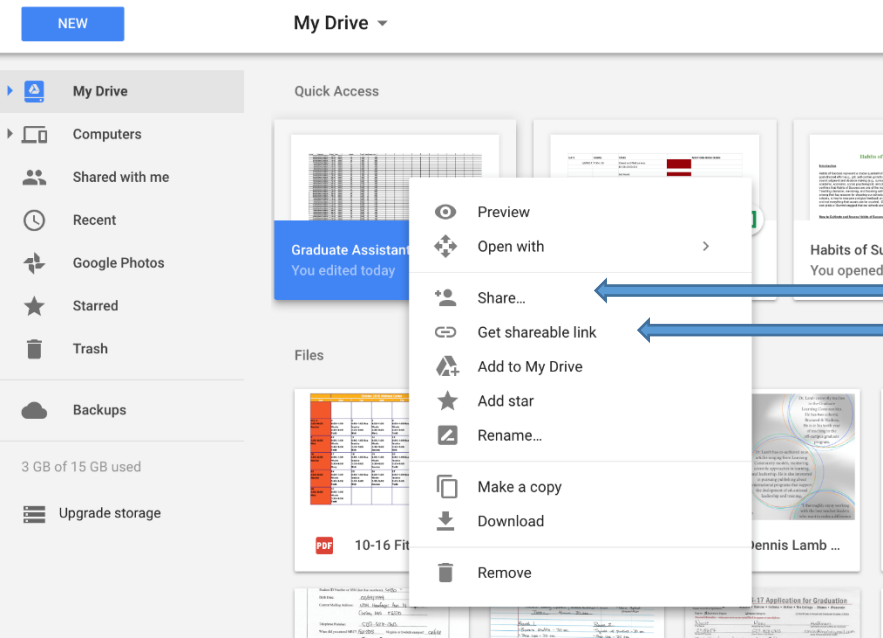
NEW

My Drive

My Drive
Computers
Shared with me
Recent
Google Photos
Starred
Trash

Backups

3 GB of 15 GB used

Upgrade storage

Quick Access

Graduate Assistant
You edited today

Habits of Su
You opened

Preview
Open with
Share...
Get shareable link
Add to My Drive
Add star
Rename...
Make a copy
Download
Remove

Files

10-16 Fit

Dennis Lamb ...

-17 Application for Graduation